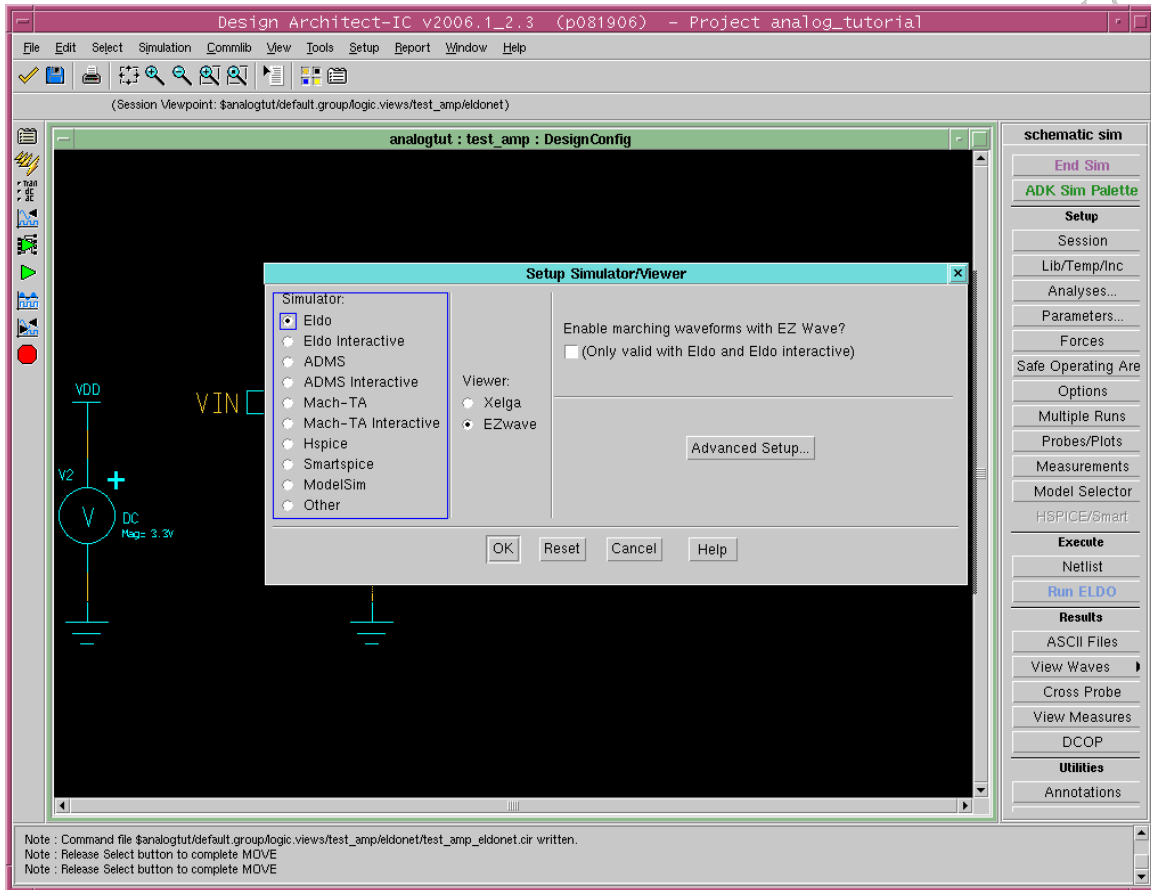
Design Architect-IC v2006.1_2.3 (p081906) - Project analog_tutorial

File Edit Select Simulation Commlib View Tools Setup Report Window Help

(Session Viewpoint: $analogtut/default.group/logic.views/test_amp/eldonet)

analogtut : test_amp : DesignConfig

schematic sim
End Sim
ADK Sim Palette
Setup
Session
Lib/Temp/Inc
Analyses...
Parameters...
Forces
Safe Operating Are
Options
Multiple Runs
Probes/Plots
Measurements
Model Selector
HSPICE/Smart
Execute
Netlist
Run ELDO
Results
ASCII Files
View Waves
Cross Probe
View Measures
DCOP
Utilities
Annotations

Setup Simulator/Viewer

Simulator:
Eldo
Eldo Interactive
ADMS
ADMS Interactive
Mach-TA
Mach-TA Interactive
Hspice
Smartspice
ModelSim
Other

Viewer:
Xelga
EZwave

Enable marching waveforms with EZ Wave?
(Only valid with Eldo and Eldo interactive)

Advanced Setup...

OK Reset Cancel Help

VDD
VIN
V2
+
V
DC
Mag= 3.3V

Note : Command file $analogtut/default.group/logic.views/test_amp/eldonet/test_amp_eldonet.cir written.
Note : Release Select button to complete MOVE
Note : Release Select button to complete MOVE